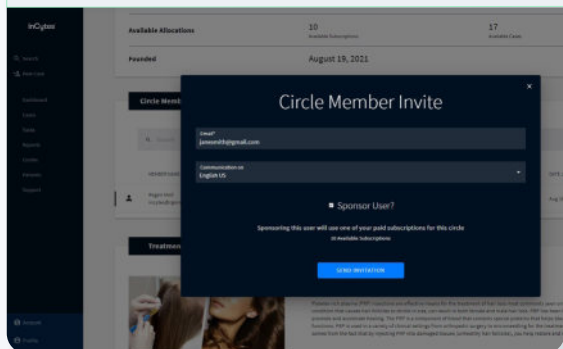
InCytes

Available Allocations

10
Available Subscriptions

17
Available Cases

Founded

August 19, 2021

Circle Member

Treatmen

Circle Member Invite

×

Email*
janesmith@gmail.com

Communication as
English US

Sponsor User?

Sponsoring this user will use one of your paid subscriptions for this circle

10 Available Subscriptions

SEND INVITATION

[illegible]